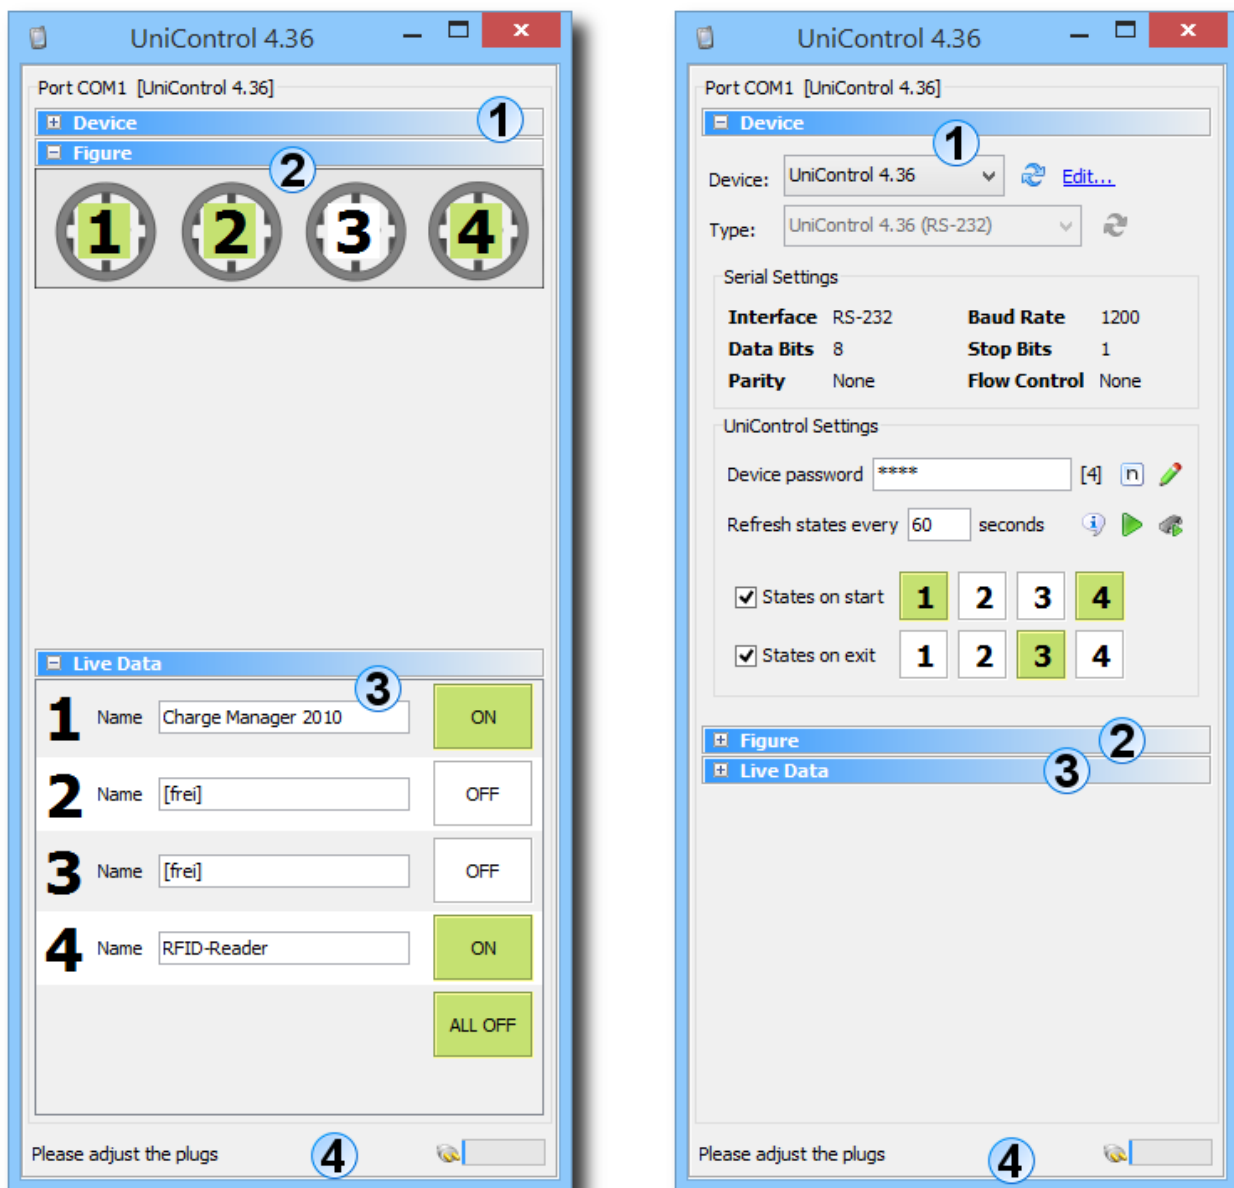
UniControl 4.36

Port COM1 [UniControl 4.36]

Device

1

Figure

2

1 2 3 4

Live Data

3

1 Name Charge Manager 2010 ON

2 Name [frei] OFF

3 Name [frei] OFF

4 Name RFID-Reader ON

ALL OFF

Please adjust the plugs

4

UniControl 4.36

Port COM1 [UniControl 4.36]

Device

1

Device: UniControl 4.36 Edit...

Type: UniControl 4.36 (RS-232)

Serial Settings

| Interface | RS-232 | Baud Rate | 1200 |
|---|---|---|---|
| Data Bits | 8 | Stop Bits | 1 |
| Parity | None | Flow Control | None |

UniControl Settings

Device password **** [4] n

Refresh states every 60 seconds

States on start 1 2 3 4

States on exit 1 2 3 4

Figure

2

Live Data

3

Please adjust the plugs

4